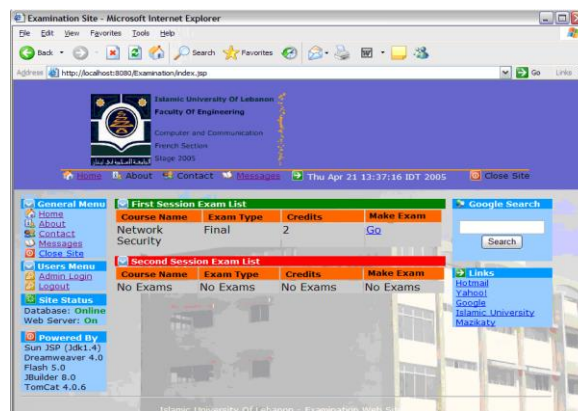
Examination Site - Microsoft Internet Explorer

File Edit View Favorites Tools Help

Back Search Favorites

Address http://localhost:8080/Examination/index.jsp Go Links

Islamic University Of Lebanon
Faculty Of Engineering

Computer and Communication
French Section
Stage 2005

Home About Contact Messages Thu Apr 21 13:37:16 IDT 2005 Close Site

General Menu
Home
About
Contact
Messages
Close Site

Users Menu
Admin Login
Logout

Site Status
Database: Online
Web Server: On

Powered By
Sun JSP (Jdk1.4)
Dreamweaver 4.0
Flash 5.0
JBuilder 8.0
TomCat 4.0.6

First Session Exam List

| Course Name | Exam Type | Credits | Make Exam |
|---|---|---|---|
| Network Security | Final | 2 | Go |

Second Session Exam List

| Course Name | Exam Type | Credits | Make Exam |
|---|---|---|---|
| No Exams | No Exams | No Exams | No Exams |

Google Search
Search

Links
Hotmail
Yahoo!
Google
Islamic University
Mazikaty

Islamic University Of Lebanon - Examination Web Si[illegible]